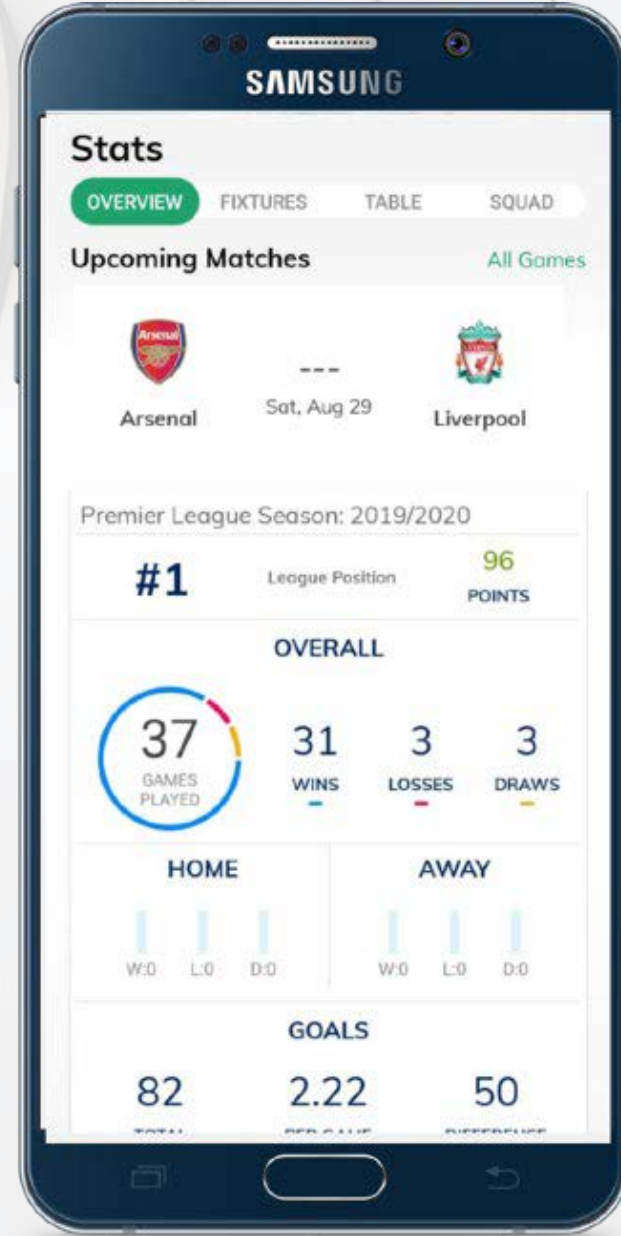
SAMSUNG

Stats

OVERVIEW FIXTURES TABLE SQUAD

Upcoming Matches All Games

Arsenal

---
Sat, Aug 29

Liverpool

Premier League Season: 2019/2020

#1 League Position 96 POINTS

OVERALL

37 GAMES PLAYED

31 WINS

3 LOSSES

3 DRAWS

HOME

W:0 L:0 D:0

AWAY

W:0 L:0 D:0

GOALS

82 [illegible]

2.22 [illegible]

50 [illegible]